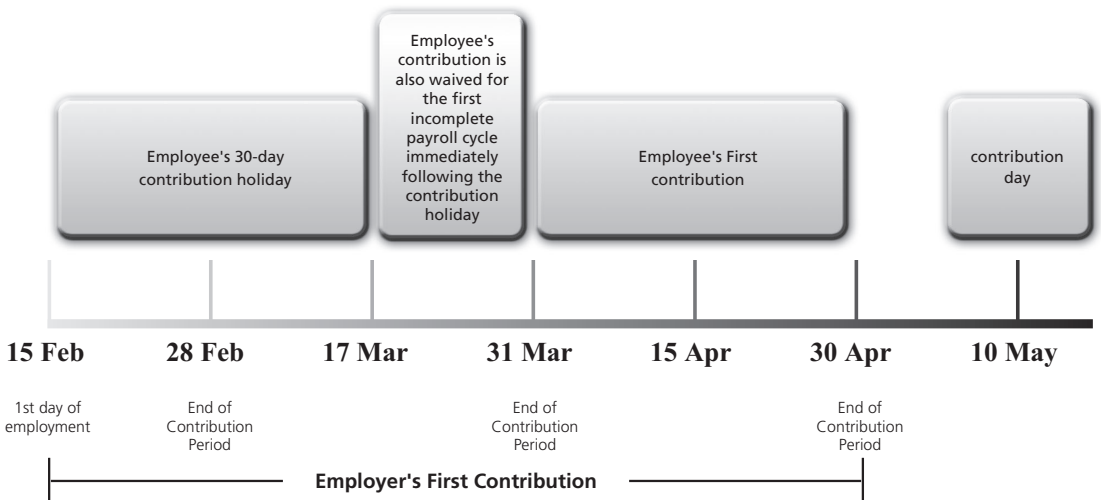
Employee's 30-day contribution holiday

Employee's contribution is also waived for the first incomplete payroll cycle immediately following the contribution holiday

Employee's First contribution

contribution day

15 Feb

28 Feb

17 Mar

31 Mar

15 Apr

30 Apr

10 May

1st day of employment

End of Contribution Period

End of Contribution Period

End of Contribution Period

Employer's First Contribution